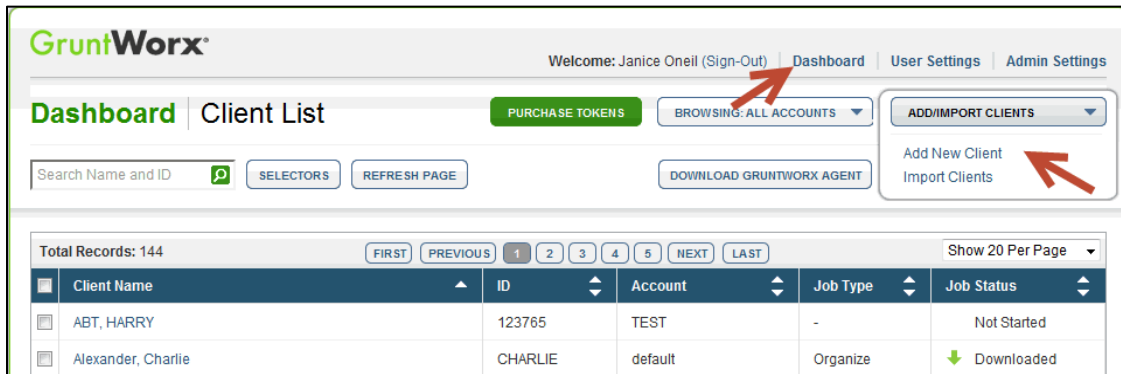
GruntWorx

Welcome: Janice Oneil (Sign-Out) | Dashboard | User Settings | Admin Settings

Dashboard | Client List

PURCHASE TOKENS

BROWSING: ALL ACCOUNTS

ADD/IMPORT CLIENTS

Add New Client
Import Clients

Search Name and ID

SELECTORS

REFRESH PAGE

DOWNLOAD GRUNTWORX AGENT

Total Records: 144

FIRST PREVIOUS 1 2 3 4 5 NEXT LAST

Show 20 Per Page

| | Client Name | ID | Account | Job Type | Job Status |
|---|---|---|---|---|---|
| | ABT, HARRY | 123765 | TEST | - | Not Started |
| | Alexander, Charlie | CHARLIE | default | Organize | Downloaded |